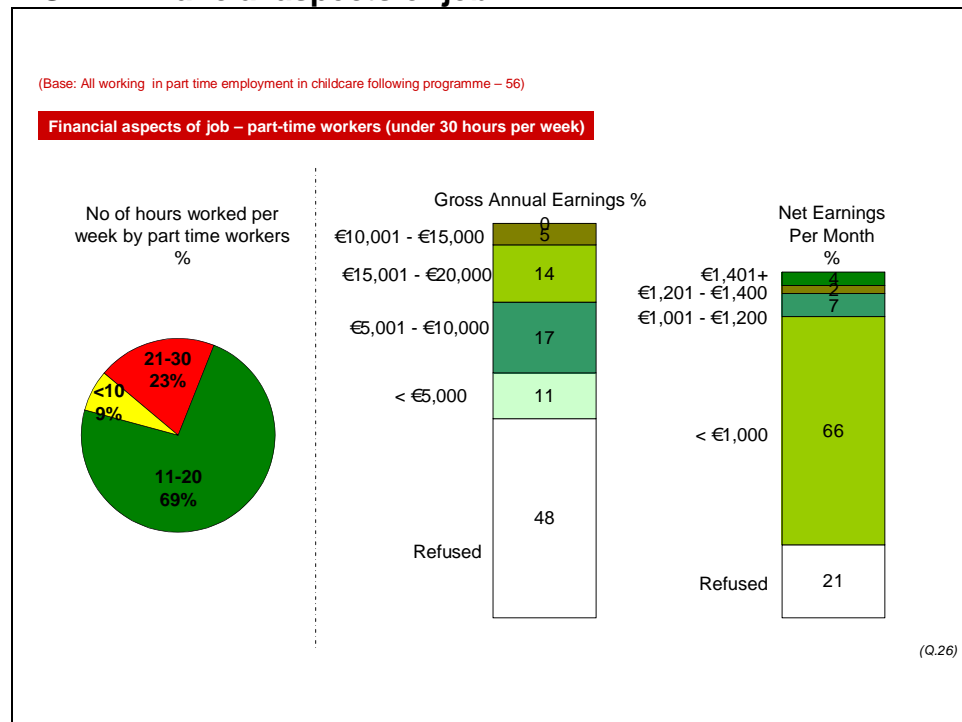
(Base: All working in part time employment in childcare following programme – 56)

Financial aspects of job – part-time workers (under 30 hours per week)

No of hours worked per week by part time workers %

21-30 23%

<10 9%

11-20 69%

Gross Annual Earnings %

€10,001 - €15,000 0 5

€15,001 - €20,000 14

€5,001 - €10,000 17

< €5,000 11

Refused 48

Net Earnings Per Month %

€1,401+ 4

€1,201 - €1,400 2

€1,001 - €1,200 7

< €1,000 66

Refused 21

(Q.26)